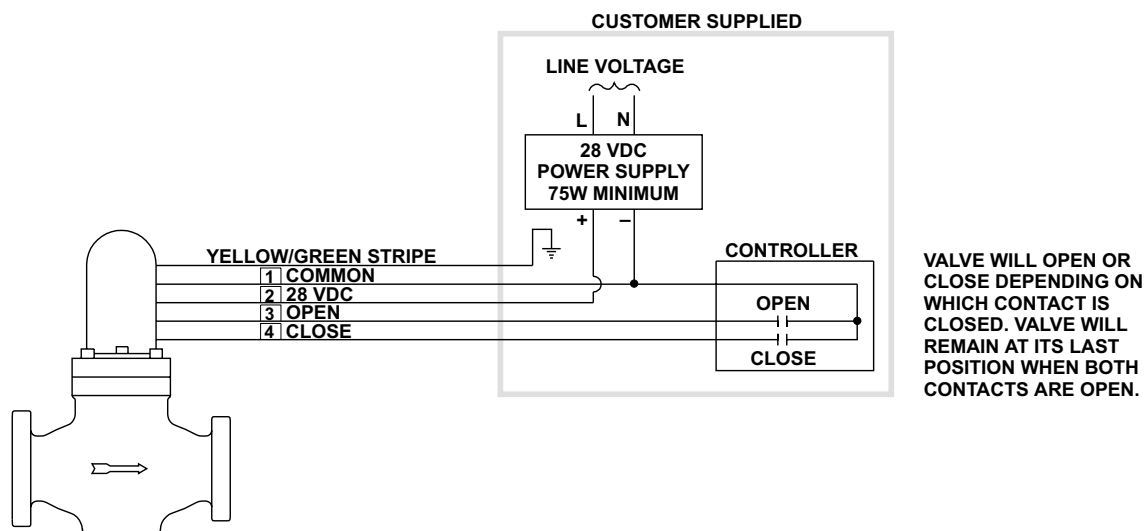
CUSTOMER SUPPLIED

LINE VOLTAGE

L N

28 VDC
POWER SUPPLY
75W MINIMUM

+ –

YELLOW/GREEN STRIPE

1 COMMON
2 28 VDC
3 OPEN
4 CLOSE

CONTROLLER

OPEN

CLOSE

VALVE WILL OPEN OR CLOSE DEPENDING ON WHICH CONTACT IS CLOSED. VALVE WILL REMAIN AT ITS LAST POSITION WHEN BOTH CONTACTS ARE OPEN.